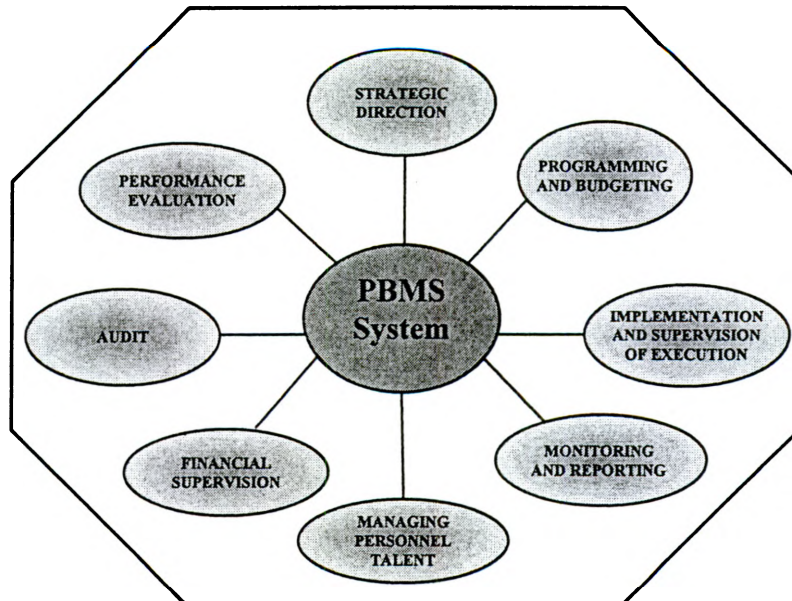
STRATEGIC DIRECTION

PROGRAMMING AND BUDGETING

PERFORMANCE EVALUATION

PBMS System

AUDIT

IMPLEMENTATION AND SUPERVISION OF EXECUTION

FINANCIAL SUPERVISION

MONITORING AND REPORTING

MANAGING PERSONNEL TALENT